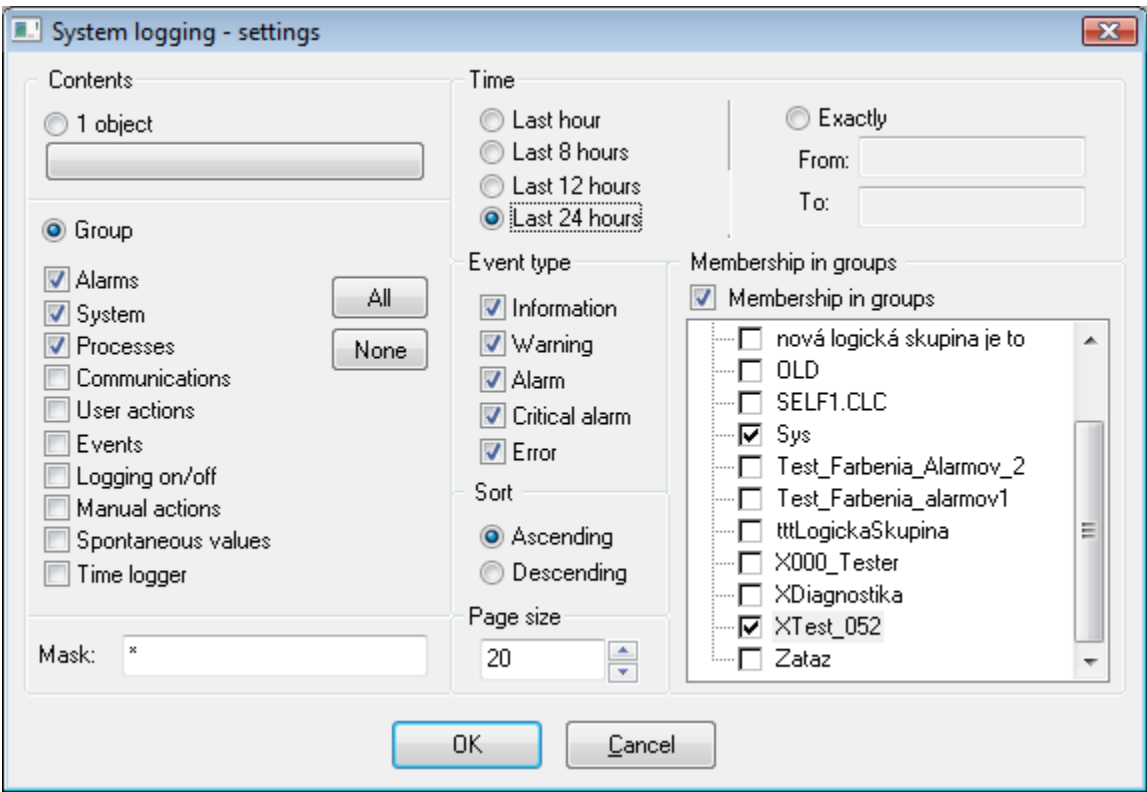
System logging - settings

Contents

1 object

Group

Alarms
System
Processes
Communications
User actions
Events
Logging on/off
Manual actions
Spontaneous values
Time logger

All
None

Mask: *

Time

Last hour
Last 8 hours
Last 12 hours
Last 24 hours

Exactly
From:
To:

Event type

Information
Warning
Alarm
Critical alarm
Error

Sort

Ascending
Descending

Page size

20

Membership in groups

Membership in groups

nová logická skupina je to
OLD
SELF1.CLC
Sys
Test_Farbenia_Alarmov_2
Test_Farbenia_alarmov1
tttLogickaSkupina
X000_Tester
XDiagnostika
XTest_052
Zataz

OK
Cancel